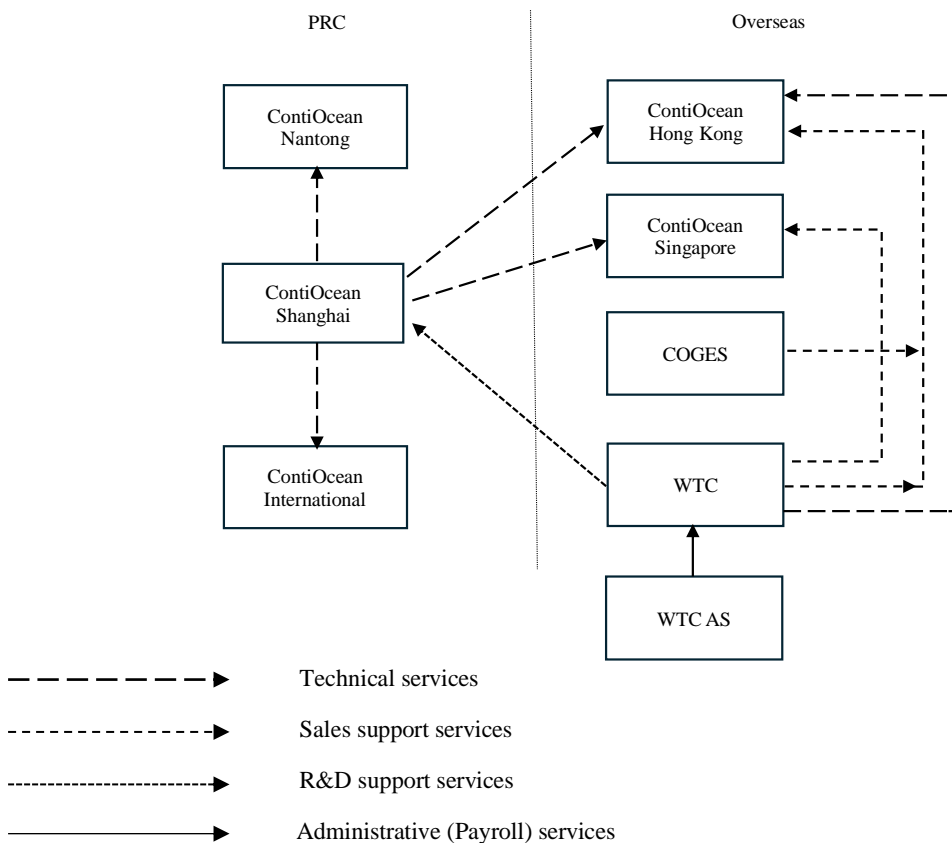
PRC

Overseas

ContiOcean Nantong

ContiOcean Hong Kong

ContiOcean Singapore

ContiOcean Shanghai

COGES

ContiOcean International

WTC

WTC AS

Technical services

Sales support services

R&D support services

Administrative (Payroll) services